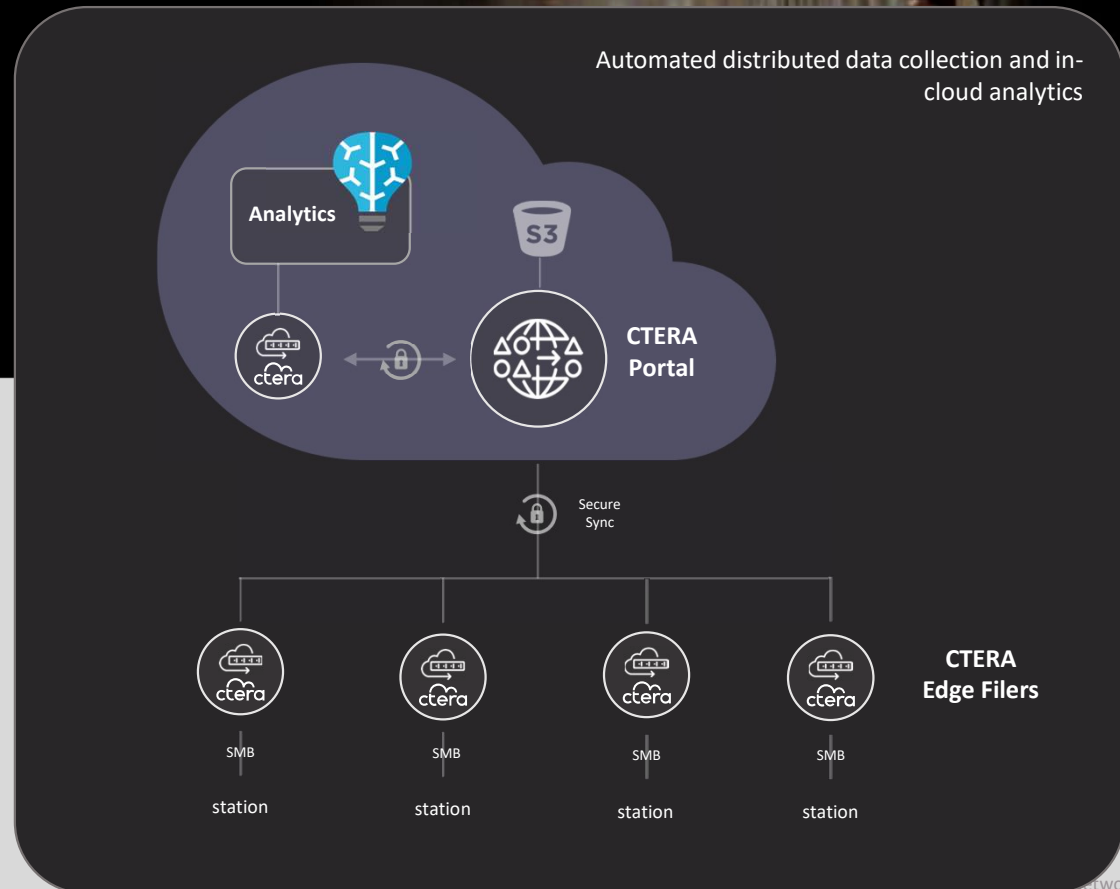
Automated distributed data collection and in-cloud analytics

Analytics

S3

ctera

CTERA Portal

Secure Sync

ctera

ctera

ctera

ctera

CTERA Edge Filers

SMB

SMB

SMB

SMB

station

station

station

station